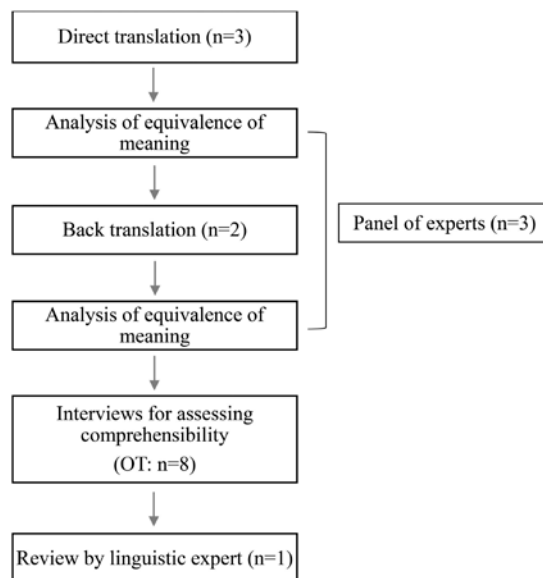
Direct translation (n=3)

Analysis of equivalence of meaning

Back translation (n=2)

Panel of experts (n=3)

Analysis of equivalence of meaning

Interviews for assessing comprehensibility (OT: n=8)

Review by linguistic expert (n=1)